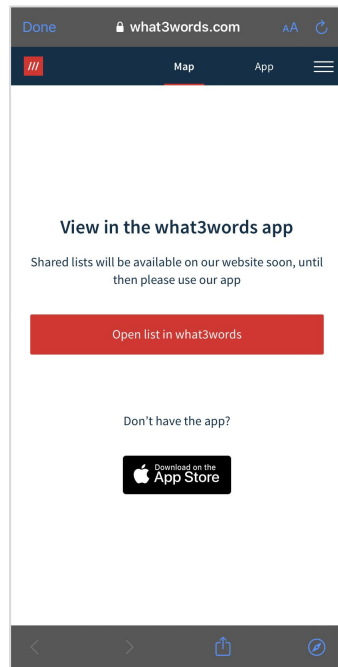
Done what3words.com AA

///

Map App

View in the what3words app

Shared lists will be available on our website soon, until then please use our app

Open list in what3words

Don't have the app?

Download on the App Store